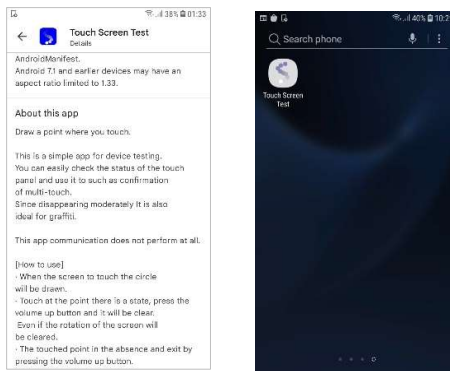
38% 01:33
Touch Screen Test
Details

AndroidManifest.
Android 7.1 and earlier devices may have an aspect ratio limited to 1.33.

About this app

Draw a point where you touch.

This is a simple app for device testing.
You can easily check the status of the touch panel and use it to such as confirmation of multi-touch.
Since disappearing moderately it is also ideal for graffiti.

This app communication does not perform at all.

[How to use]
· When the screen to touch the circle will be drawn.
· Touch at the point there is a state, press the volume up button and it will be clear.
Even if the rotation of the screen will be cleared.
· The touched point in the absence and exit by pressing the volume up button.

40% 10:2
Search phone
Touch Screen Test